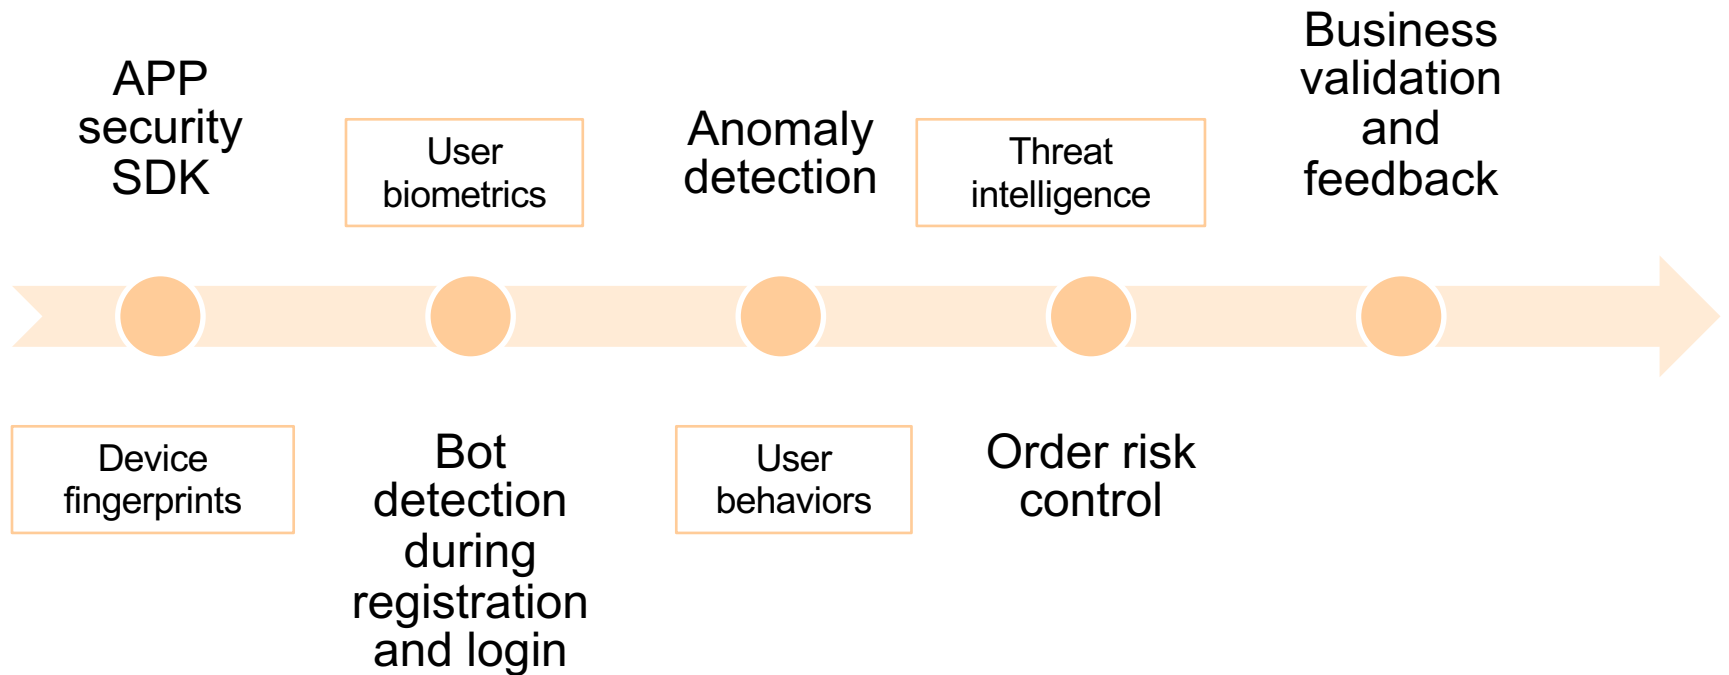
APP security SDK

User biometrics

Anomaly detection

Threat intelligence

Business validation and feedback

Device fingerprints

Bot detection during registration and login

User behaviors

Order risk control